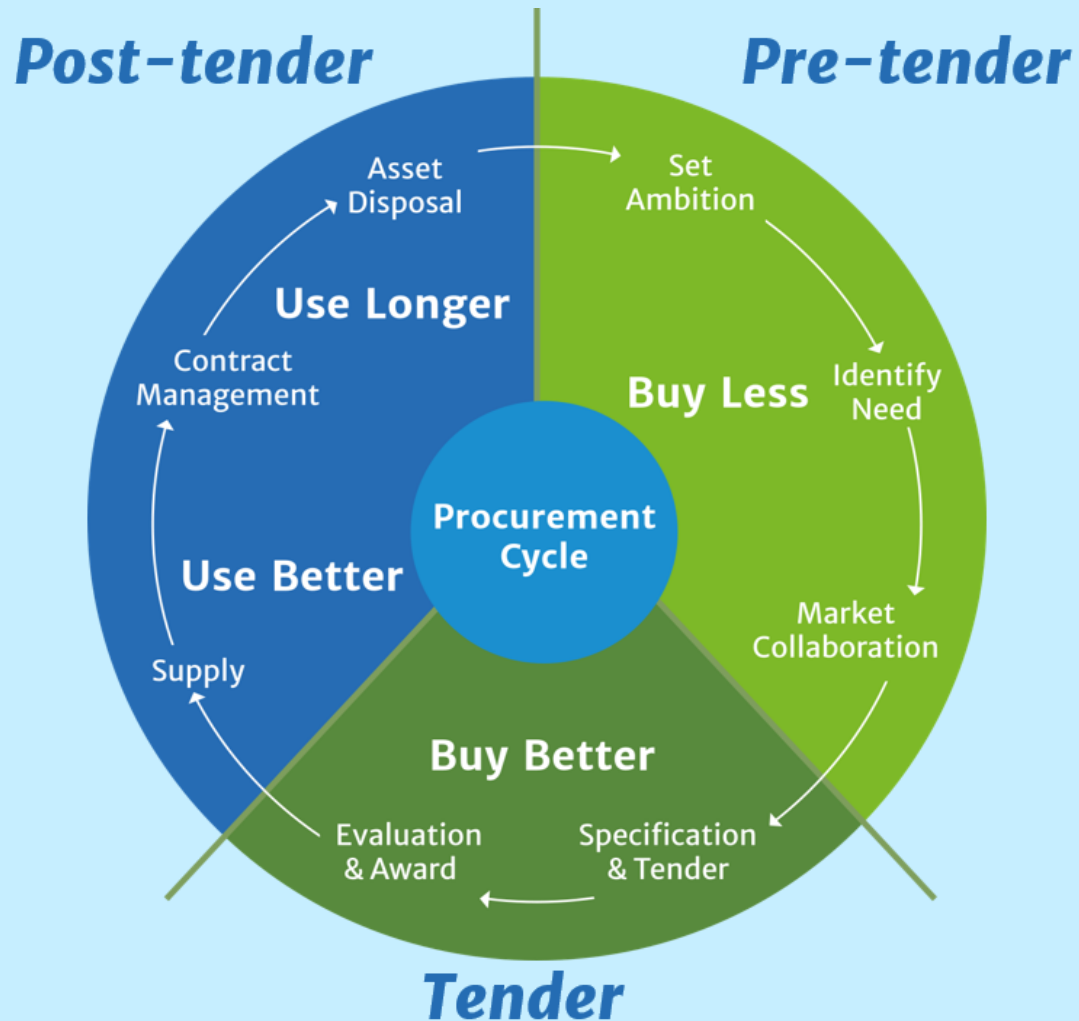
Post-tender

Pre-tender

Asset Disposal

Set Ambition

Use Longer

Contract Management

Buy Less

Identify Need

Procurement Cycle

Use Better

Market Collaboration

Supply

Buy Better

Evaluation & Award

Specification & Tender

Tender